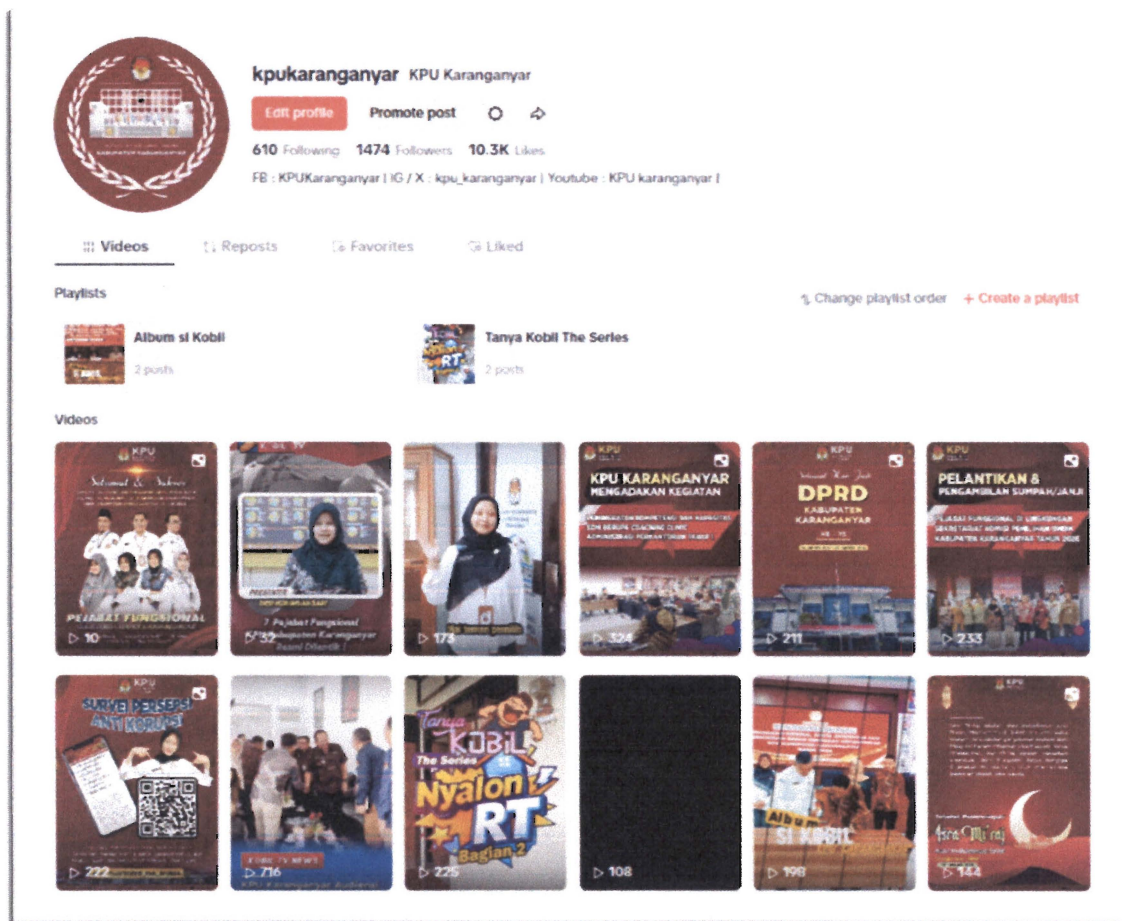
kpukaranganyar KPU Karanganyar

Edit profile Promote post

610 Following 1474 Followers 10.3K Likes

FB : KPUKaranganyar | IG / X : kpu_karanganyar | Youtube : KPU karanganyar |

Videos Reposts Favorites Liked

Playlists

Change playlist order + Create a playlist

Album si Kobil
2 posts

Tanya Kobil The Series
2 posts

Videos

KPU
Selamat & Sukses
PEJABAT FUNGSIONAL
▷ 10

7 Pejabat Fungsional Kabupaten Karanganyar Resmi Dilantik !
▷ 32

▷ 173

KPU KARANGANYAR MENGADAKAN KEGIATAN
▷ 324

DPRD KABUPATEN KARANGANYAR
▷ 211

PELANTIKAN & PENGAMBILAN SUMPAH/JANJI
▷ 233

SURVEI PERSEPSI ANTI KORUPSI
▷ 222

▷ 716

Tanya KOBIL The Series Nyalon RT Bagian 2
▷ 225

▷ 108

Album SI KOBIL
▷ 198

KPU
Isra Mi'raj
▷ 144